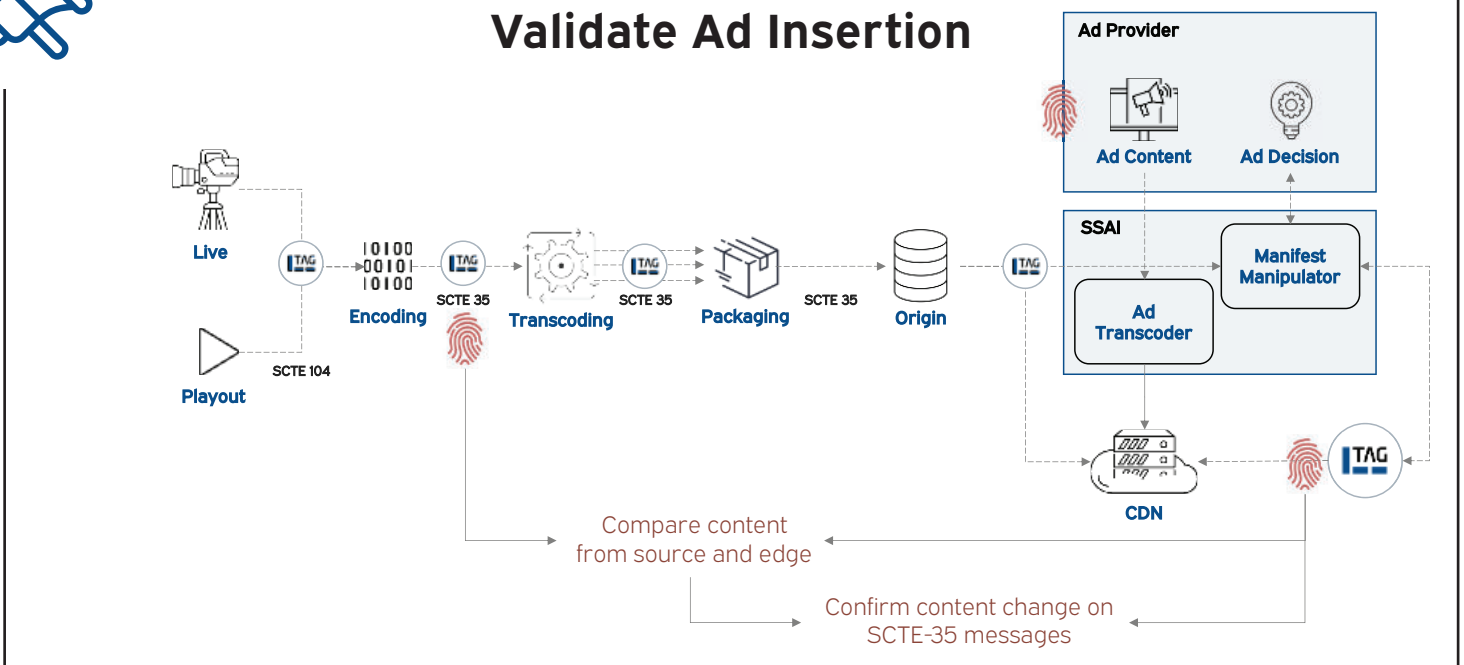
Validate Ad Insertion

Ad Provider

Ad Content

Ad Decision

SSAI

Manifest Manipulator

Ad Transcoder

Live

TAG

10100
00101
10100

Encoding

SCTE 35

TAG

Transcoding

TAG

SCTE 35

Packaging

SCTE 35

Origin

TAG

Playout

SCTE 104

CDN

TAG

Compare content from source and edge

Confirm content change on SCTE-35 messages